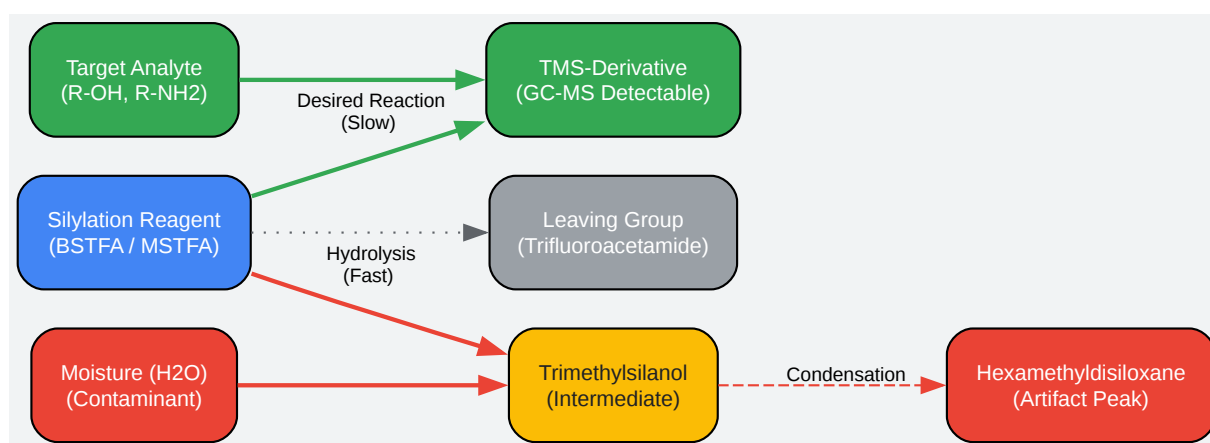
Target Analyte
(R-OH, R-NH2)

Desired Reaction
(Slow)

TMS-Derivative
(GC-MS Detectable)

Silylation Reagent
(BSTFA / MSTFA)

Hydrolysis
(Fast)

Leaving Group
(Trifluoroacetamide)

Moisture (H2O)
(Contaminant)

Trimethylsilanol
(Intermediate)

Condensation

Hexamethyldisiloxane
(Artifact Peak)